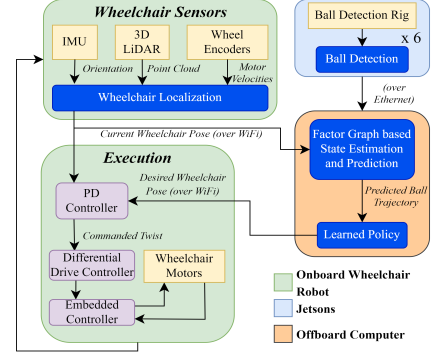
Wheelchair Sensors

IMU

3D LiDAR

Wheel Encoders

Orientation

Point Cloud

Motor Velocities

Wheelchair Localization

Ball Detection Rig

x 6

Ball Detection

(over Ethernet)

Current Wheelchair Pose (over WiFi)

Factor Graph based State Estimation and Prediction

Execution

Desired Wheelchair Pose (over WiFi)

PD Controller

Predicted Ball Trajectory

Commanded Twist

Learned Policy

Differential Drive Controller

Wheelchair Motors

Embedded Controller

Onboard Wheelchair Robot

Jetsons

Offboard Computer